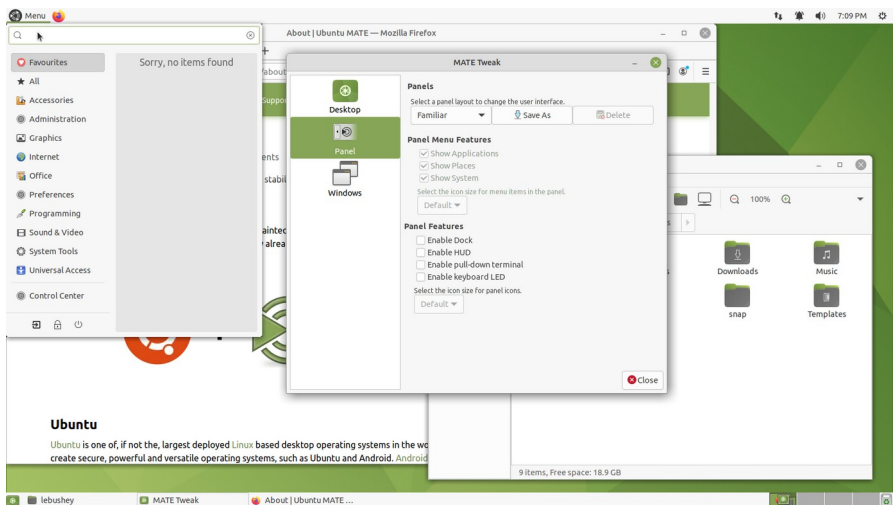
Menu

7:09 PM

Sorry, no items found

Favourites
All
Accessories
Administration
Graphics
Internet
Office
Preferences
Programming
Sound & Video
System Tools
Universal Access

Control Center

About | Ubuntu MATE — Mozilla Firefox

MATE Tweak

Desktop
Panel
Windows

Panels
Select a panel layout to change the user interface.
Familiar
Save As
Delete

Panel Menu Features
Show Applications
Show Places
Show System
Select the icon size for menu items in the panel.
Default

Panel Features
Enable Dock
Enable HUD
Enable pull-down terminal
Enable keyboard LED
Select the icon size for panel icons.
Default

Close

100%

Downloads
Music
snap
Templates

9 items, Free space: 18.9 GB

Ubuntu
Ubuntu is one of, if not the, largest deployed Linux based desktop operating systems in the wo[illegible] create secure, powerful and versatile operating systems, such as Ubuntu and Android. Android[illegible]

lebushey
MATE Tweak
About | Ubuntu MATE ...